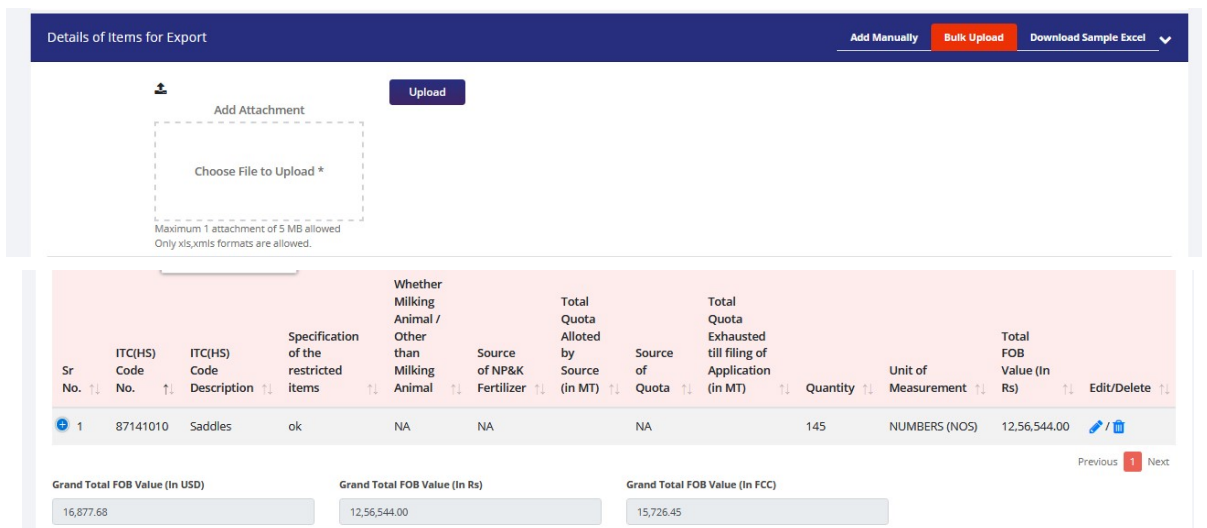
Details of Items for Export

Add Manually | Bulk Upload | Download Sample Excel

Add Attachment

Upload

Choose File to Upload *

Maximum 1 attachment of 5 MB allowed
Only xls,xmls formats are allowed.

| Sr No. | ITC(HS) Code No. | ITC(HS) Code Description | Specification of the restricted items | Whether Milking Animal / Other than Milking Animal | Source of NP&K Fertilizer | Total Quota Alloted by Source (in MT) | Source of Quota | Total Quota Exhausted till filing of Application (in MT) | Quantity | Unit of Measurement | Total FOB Value (In Rs) | Edit/Delete |
|---|---|---|---|---|---|---|---|---|---|---|---|---|
| 1 | 87141010 | Saddles | ok | NA | NA | | NA | | 145 | NUMBERS (NOS) | 12,56,544.00 | / |

Previous 1 Next

Grand Total FOB Value (In USD)
16,877.68

Grand Total FOB Value (In Rs)
12,56,544.00

Grand Total FOB Value (In FCC)
15,726.45